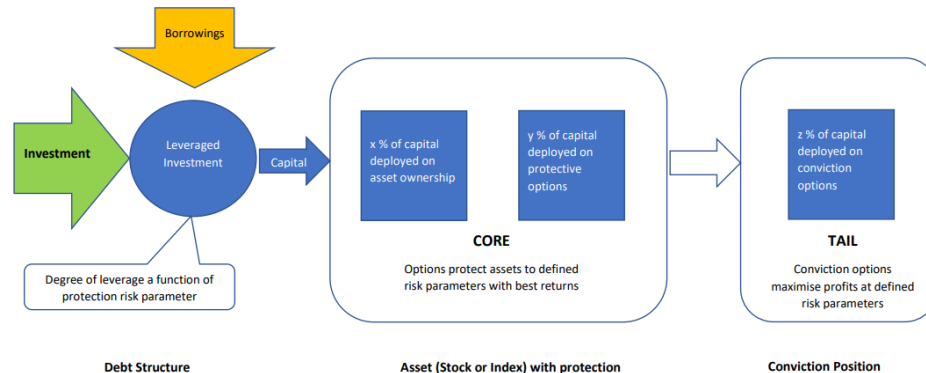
Borrowings

Investment

Leveraged Investment

Capital

Degree of leverage a function of protection risk parameter

x % of capital deployed on asset ownership

y % of capital deployed on protective options

CORE

Options protect assets to defined risk parameters with best returns

z % of capital deployed on conviction options

TAIL

Conviction options maximise profits at defined risk parameters

Debt Structure

Asset (Stock or Index) with protection

Conviction Position